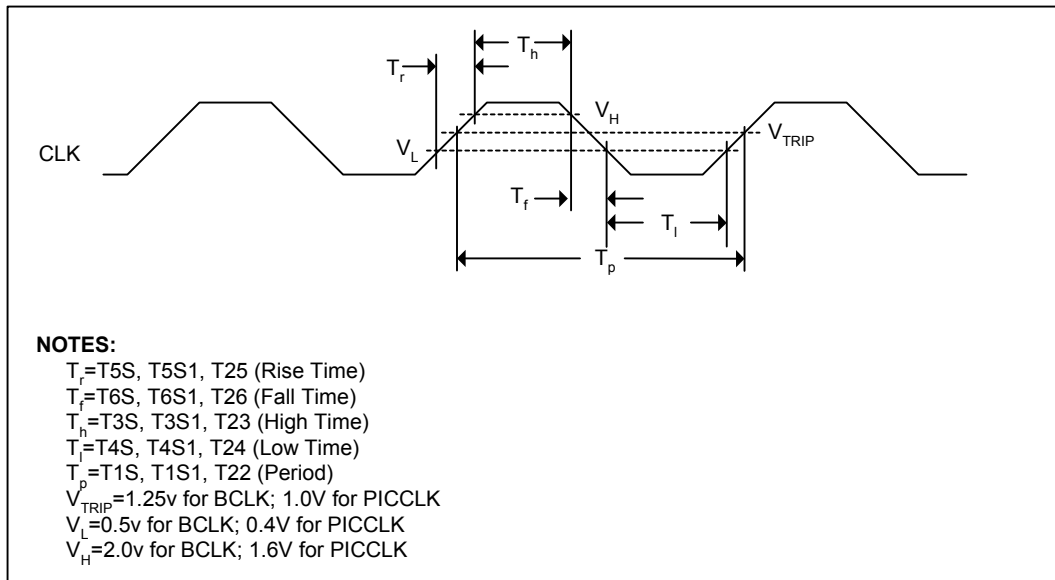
$T_r$

$T_h$

CLK

$V_H$

$V_L$

$V_{TRIP}$

$T_f$

$T_l$

$T_p$

**NOTES:**

$T_r$=T5S, T5S1, T25 (Rise Time)
$T_f$=T6S, T6S1, T26 (Fall Time)
$T_h$=T3S, T3S1, T23 (High Time)
$T_l$=T4S, T4S1, T24 (Low Time)
$T_p$=T1S, T1S1, T22 (Period)
$V_{TRIP}$=1.25v for BCLK; 1.0V for PICCLK
$V_L$=0.5v for BCLK; 0.4V for PICCLK
$V_H$=2.0v for BCLK; 1.6V for PICCLK